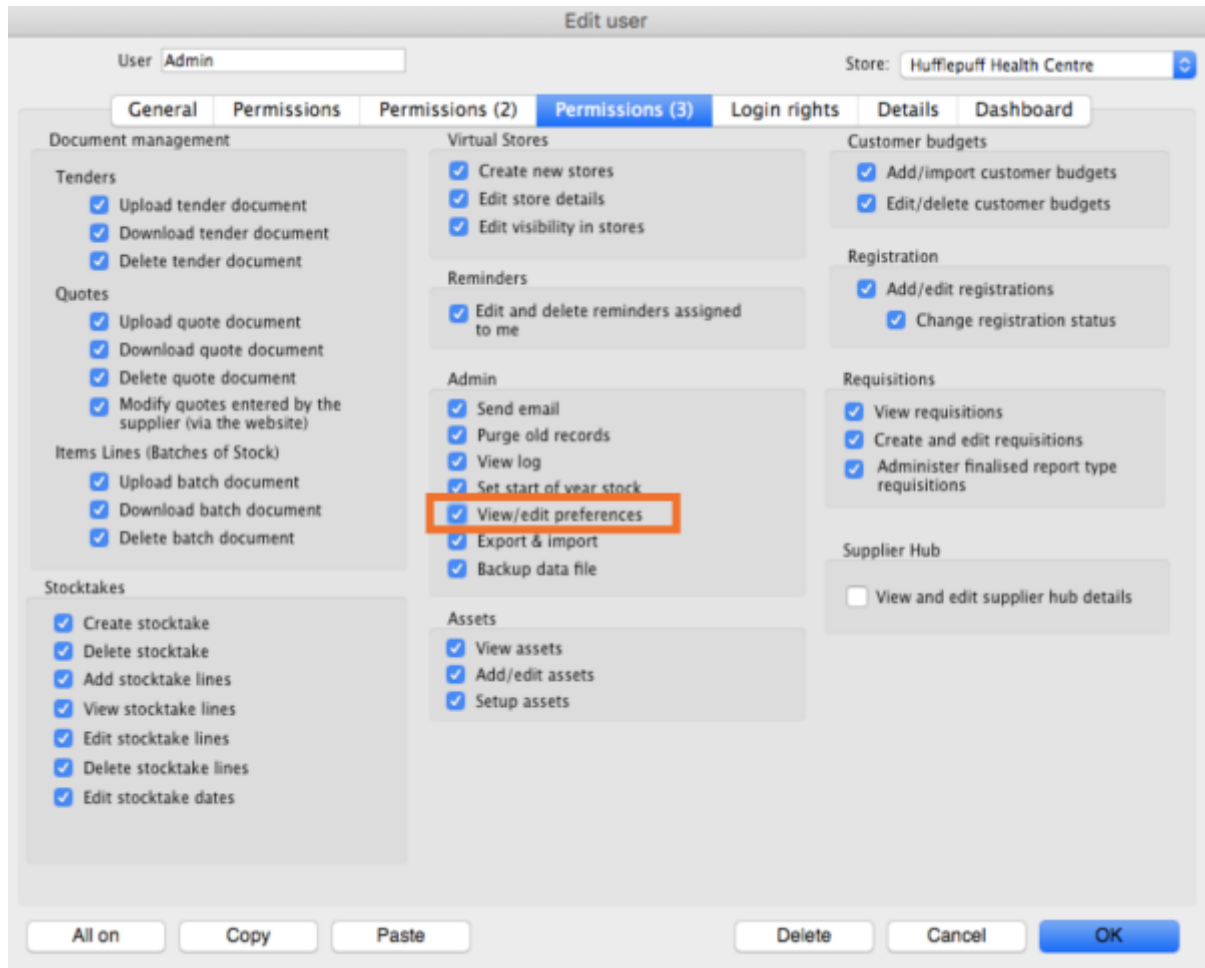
Edit user

User Admin

Store: Hufflepuff Health Centre

General | Permissions | Permissions (2) | Permissions (3) | Login rights | Details | Dashboard

Document management

Tenders
Upload tender document
Download tender document
Delete tender document

Quotes
Upload quote document
Download quote document
Delete quote document
Modify quotes entered by the supplier (via the website)

Items Lines (Batches of Stock)
Upload batch document
Download batch document
Delete batch document

Stocktakes
Create stocktake
Delete stocktake
Add stocktake lines
View stocktake lines
Edit stocktake lines
Delete stocktake lines
Edit stocktake dates

Virtual Stores
Create new stores
Edit store details
Edit visibility in stores

Reminders
Edit and delete reminders assigned to me

Admin
Send email
Purge old records
View log
Set start of year stock
View/edit preferences
Export & import
Backup data file

Assets
View assets
Add/edit assets
Setup assets

Customer budgets
Add/import customer budgets
Edit/delete customer budgets

Registration
Add/edit registrations
Change registration status

Requisitions
View requisitions
Create and edit requisitions
Administer finalised report type requisitions

Supplier Hub
View and edit supplier hub details

All on
Copy
Paste
Delete
Cancel
OK